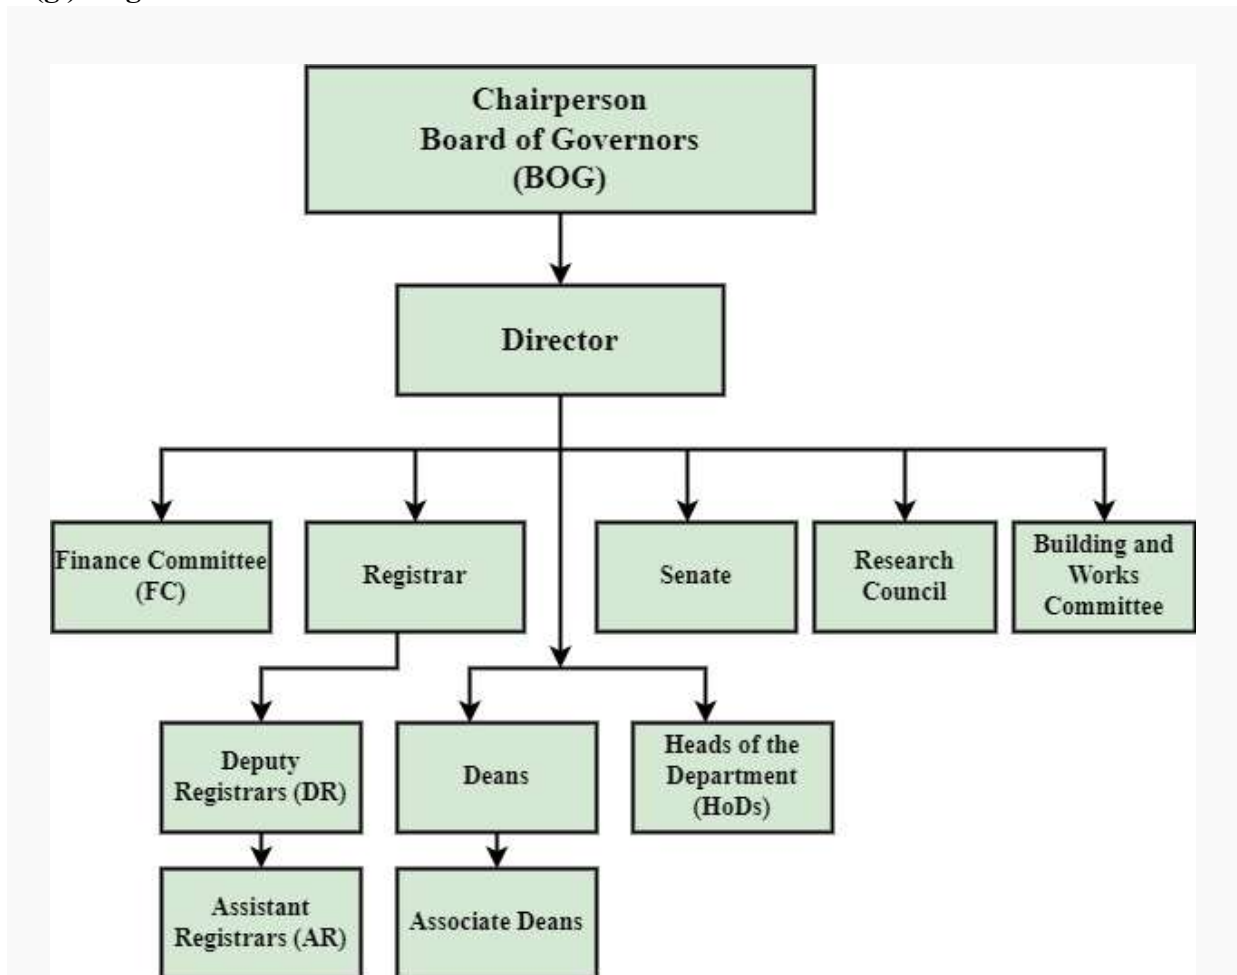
(g) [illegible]

Chairperson
Board of Governors
(BOG)

Director

Finance Committee
(FC)

Registrar

Senate

Research
Council

Building and
Works
Committee

Deputy
Registrars (DR)

Deans

Heads of the
Department
(HoDs)

Assistant
Registrars (AR)

Associate Deans